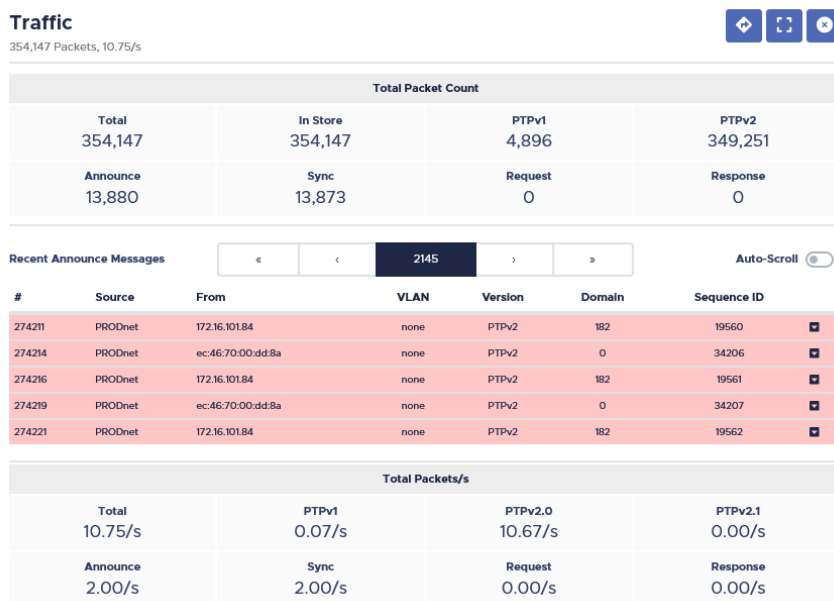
Traffic
354,147 Packets, 10.75/s

Total Packet Count

| Total | In Store | PTPv1 | PTPv2 |
|---|---|---|---|
| 354,147 | 354,147 | 4,896 | 349,251 |
| Announce | Sync | Request | Response |
| 13,880 | 13,873 | 0 | 0 |

Recent Announce Messages
« ‹ 2145 › »
Auto-Scroll

| # | Source | From | VLAN | Version | Domain | Sequence ID |
|---|---|---|---|---|---|---|
| 274211 | PRODnet | 172.16.101.84 | none | PTPv2 | 182 | 19560 |
| 274214 | PRODnet | ec:46:70:00:dd:8a | none | PTPv2 | 0 | 34206 |
| 274216 | PRODnet | 172.16.101.84 | none | PTPv2 | 182 | 19561 |
| 274219 | PRODnet | ec:46:70:00:dd:8a | none | PTPv2 | 0 | 34207 |
| 274221 | PRODnet | 172.16.101.84 | none | PTPv2 | 182 | 19562 |

Total Packets/s

| Total | PTPv1 | PTPv2.0 | PTPv2.1 |
|---|---|---|---|
| 10.75/s | 0.07/s | 10.67/s | 0.00/s |
| Announce | Sync | Request | Response |
| 2.00/s | 2.00/s | 0.00/s | 0.00/s |